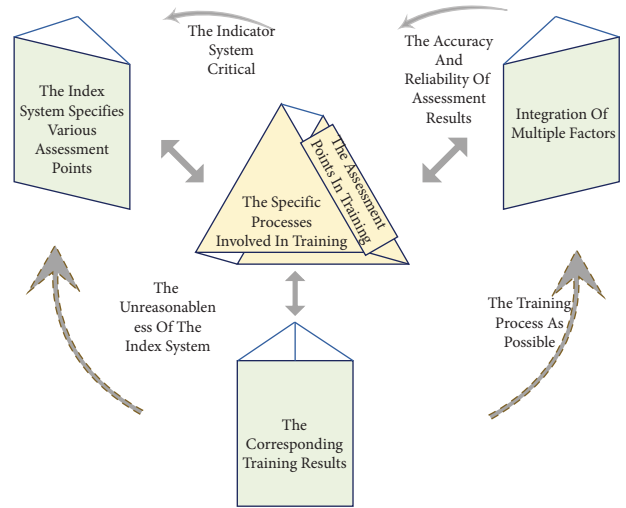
The Indicator System Critical

The Accuracy And Reliability Of Assessment Results

The Index System Specifies Various Assessment Points

Integration Of Multiple Factors

The Assessment Points In Training

The Specific Processes Involved In Training

The Unreasonableness Of The Index System

The Training Process As Possible

The Corresponding Training Results